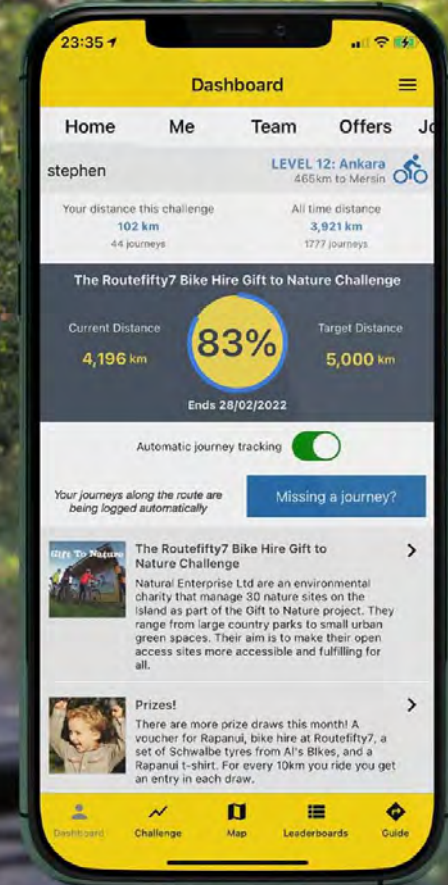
23:35

Dashboard

Home Me Team Offers Jo

stephen

LEVEL 12: Ankara
465km to Mersin

Your distance this challenge
102 km
44 journeys

All time distance
3,921 km
1777 journeys

The Routefifty7 Bike Hire Gift to Nature Challenge

Current Distance
4,196 km

83%

Target Distance
5,000 km

Ends 28/02/2022

Automatic journey tracking

Your journeys along the route are being logged automatically

Missing a journey?

Gift To Nature

The Routefifty7 Bike Hire Gift to Nature Challenge

Natural Enterprise Ltd are an environmental charity that manage 30 nature sites on the Island as part of the Gift to Nature project. They range from large country parks to small urban green spaces. Their aim is to make their open access sites more accessible and fulfilling for all.

Prizes!

There are more prize draws this month! A voucher for Rapanui, bike hire at Routefifty7, a set of Schwalbe tyres from Al's Bikes, and a Rapanui t-shirt. For every 10km you ride you get an entry in each draw.

Dashboard Challenge Map Leaderboards Guide